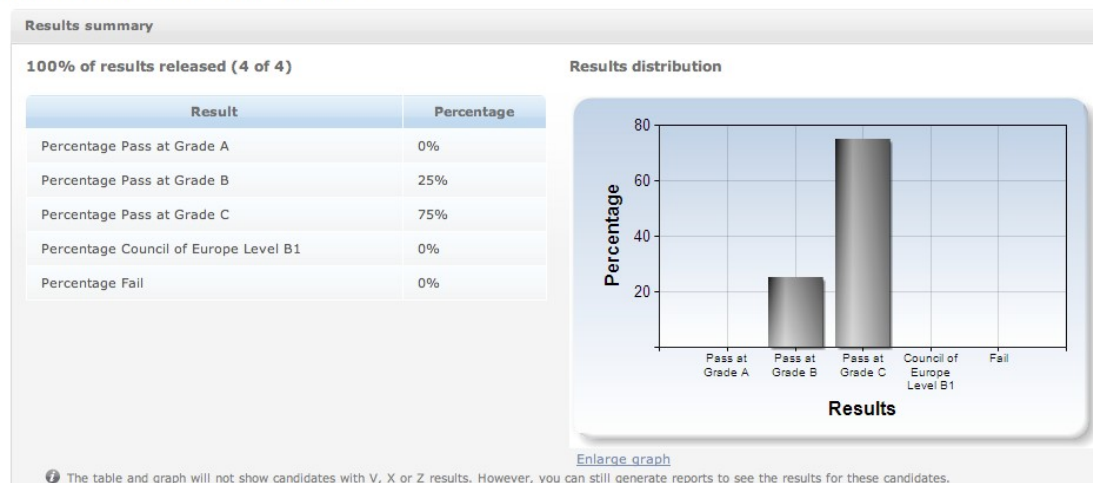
Results summary

100% of results released (4 of 4)

| Result | Percentage |
|---|---|
| Percentage Pass at Grade A | 0% |
| Percentage Pass at Grade B | 25% |
| Percentage Pass at Grade C | 75% |
| Percentage Council of Europe Level B1 | 0% |
| Percentage Fail | 0% |

Results distribution

80
60
40
20
Percentage

Pass at Grade A
Pass at Grade B
Pass at Grade C
Council of Europe Level B1
Fail
Results

Enlarge graph

The table and graph will not show candidates with V, X or Z results. However, you can still generate reports to see the results for these candidates.